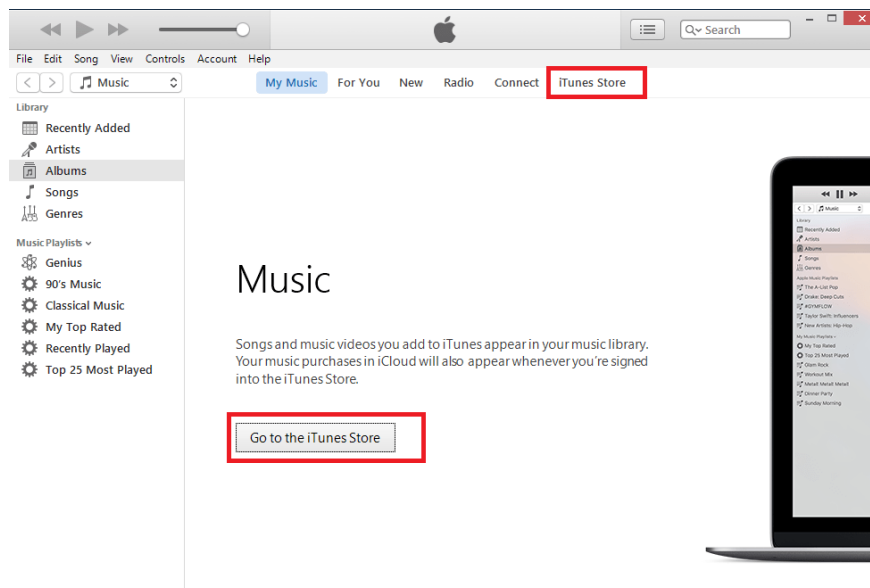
Search

File Edit Song View Controls Account Help

Music

My Music For You New Radio Connect iTunes Store

Library
Recently Added
Artists
Albums
Songs
Genres

Music Playlists
Genius
90's Music
Classical Music
My Top Rated
Recently Played
Top 25 Most Played

Music

Songs and music videos you add to iTunes appear in your music library. Your music purchases in iCloud will also appear whenever you're signed into the iTunes Store.

Go to the iTunes Store

Music
Library
Recently Added
Artists
Albums
Songs
Genres
Apple Music Playlists
The A-List Pop
Drake: Deep Cuts
#GYMFLOW
Taylor Swift: Influencers
New Artists: Hip-Hop
My Music Playlists
My Top Rated
Top 25 Most Played
Glam Rock
Workout Mix
Metal! Metal! Metal!
Dinner Party
Sunday Morning